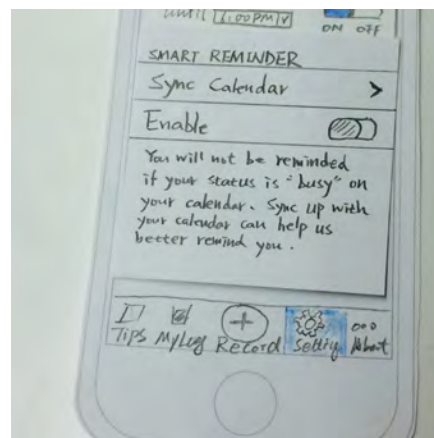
until [1:00PM ▾] ON OFF

SMART REMINDER

Sync Calendar >

Enable

You will not be reminded if your status is "busy" on your calendar. Sync up with your calendar can help us better remind you.

Tips MyLog Record Setting About